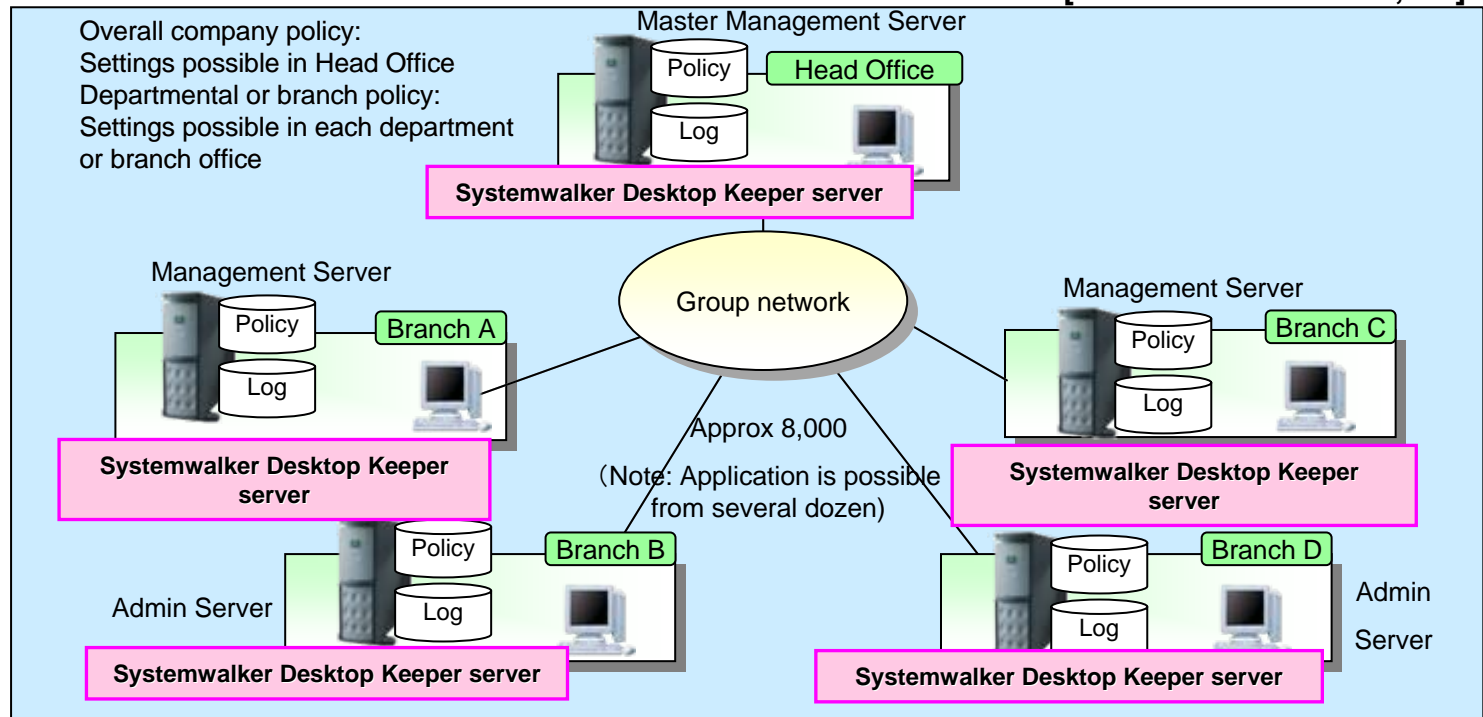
Overall company policy:
Settings possible in Head Office
Departmental or branch policy:
Settings possible in each department or branch office

Master Management Server

Policy

Head Office

Log

Systemwalker Desktop Keeper server

Management Server

Policy

Branch A

Log

Systemwalker Desktop Keeper server

Group network

Management Server

Policy

Branch C

Log

Systemwalker Desktop Keeper server

Approx 8,000

(Note: Application is possible from several dozen)

Policy

Branch B

Admin Server

Log

Systemwalker Desktop Keeper server

Policy

Branch D

Admin Server

Log

Systemwalker Desktop Keeper server